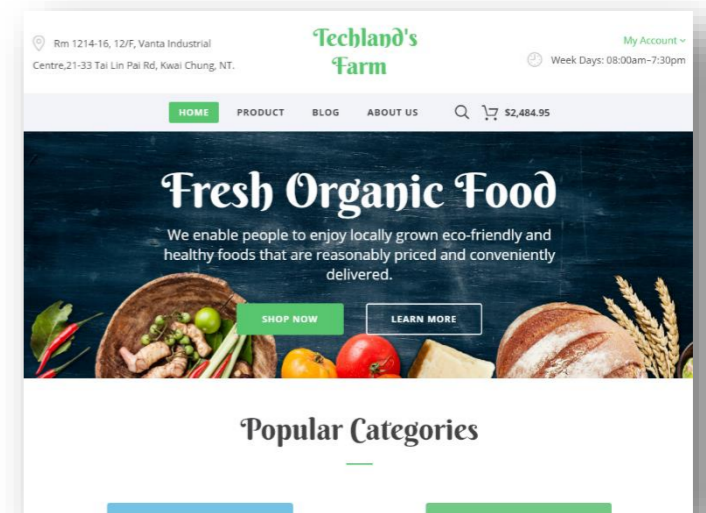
Rm 1214-16, 12/F, Vanta Industrial Centre,21-33 Tai Lin Pai Rd, Kwai Chung, NT.

Techland's Farm

My Account

Week Days: 08:00am-7:30pm

HOME PRODUCT BLOG ABOUT US $2,484.95

Fresh Organic Food

We enable people to enjoy locally grown eco-friendly and healthy foods that are reasonably priced and conveniently delivered.

SHOP NOW LEARN MORE

Popular Categories